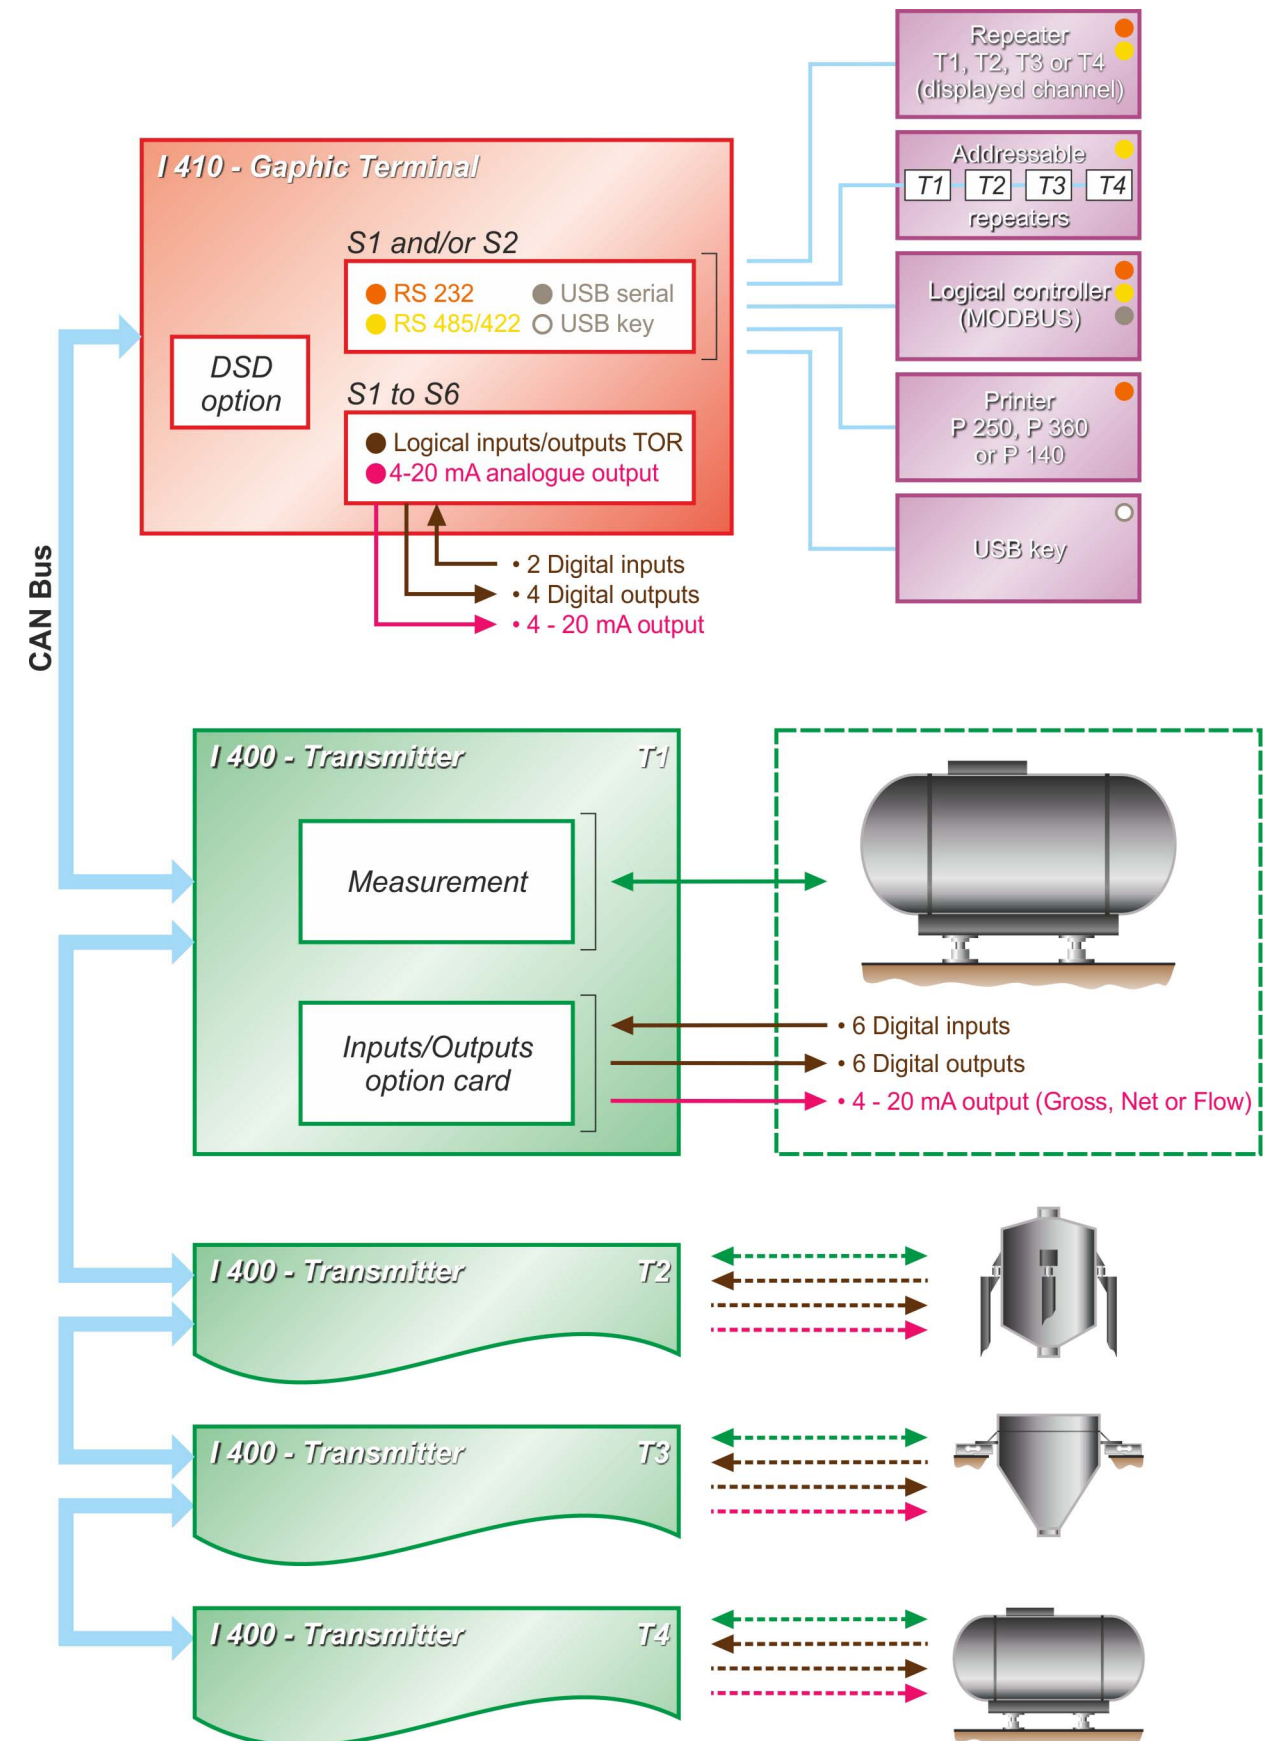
Repeater
T1, T2, T3 or T4
(displayed channel)

I 410 - Gaphic Terminal

Addressable
T1 T2 T3 T4
repeaters

S1 and/or S2

RS 232
RS 485/422
USB serial
USB key

Logical controller
(MODBUS)

DSD
option

S1 to S6

Printer
P 250, P 360
or P 140

Logical inputs/outputs TOR
4-20 mA analogue output

USB key

• 2 Digital inputs
• 4 Digital outputs
• 4 - 20 mA output

CAN Bus

I 400 - Transmitter T1

Measurement

Inputs/Outputs
option card

• 6 Digital inputs
• 6 Digital outputs
• 4 - 20 mA output (Gross, Net or Flow)

I 400 - Transmitter T2

I 400 - Transmitter T3

I 400 - Transmitter T4